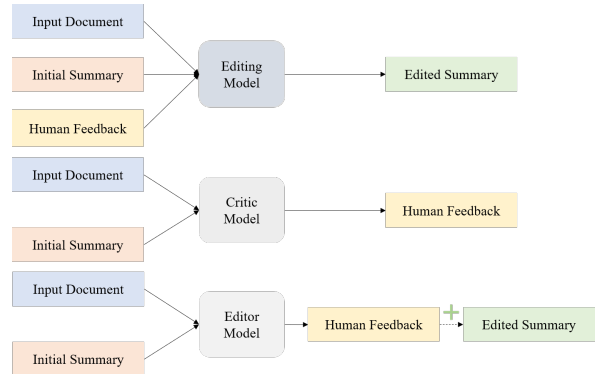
Input Document

Initial Summary

Human Feedback

Editing Model

Edited Summary

Input Document

Initial Summary

Critic Model

Human Feedback

Input Document

Initial Summary

Editor Model

Human Feedback

+

Edited Summary